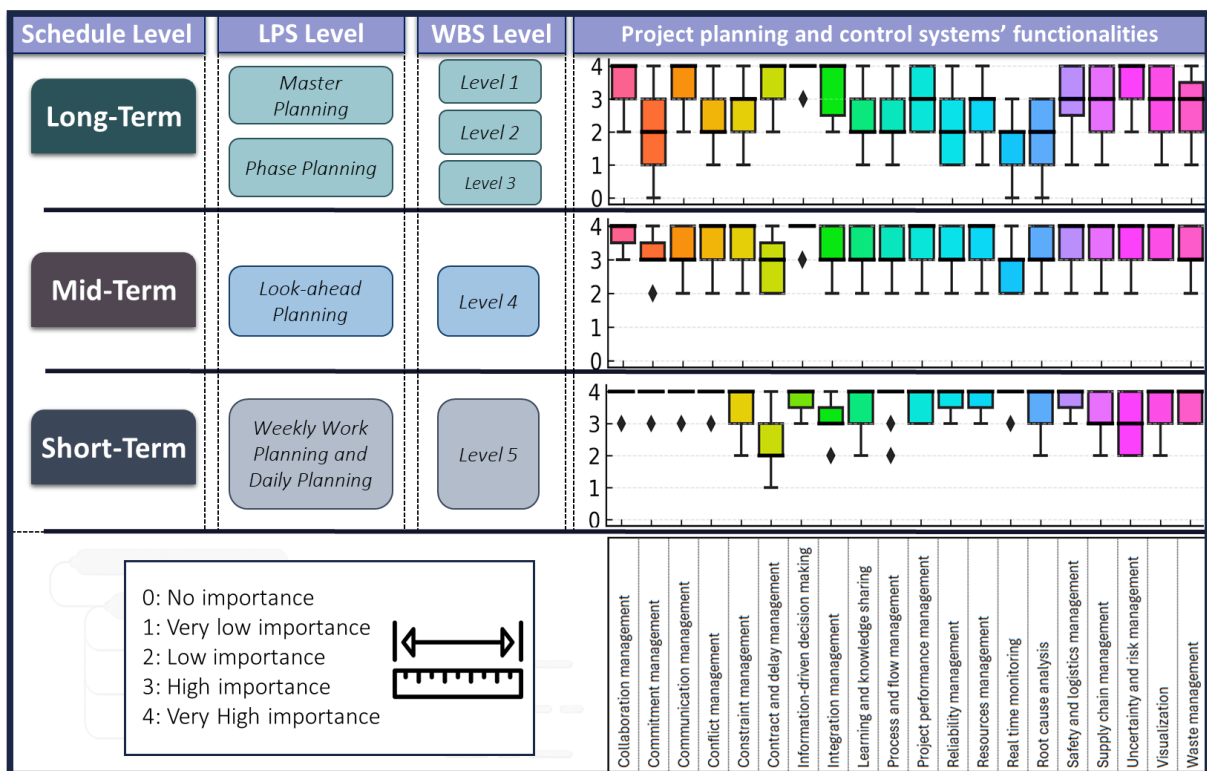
| Schedule Level | LPS Level | WBS Level | Project planning and control systems' functionalities |
|---|---|---|---|
| Long-Term | Master Planning<br>Phase Planning | Level 1<br>Level 2<br>Level 3 | |
| Mid-Term | Look-ahead Planning | Level 4 | |
| Short-Term | Weekly Work Planning and Daily Planning | Level 5 | |

4
3
2
1
0

0: No importance
1: Very low importance
2: Low importance
3: High importance
4: Very High importance

Collaboration management
Commitment management
Communication management
Conflict management
Constraint management
Contract and delay management
Information-driven decision making
Integration management
Learning and knowledge sharing
Process and flow management
Project performance management
Reliability management
Resources management
Real time monitoring
Root cause analysis
Safety and logistics management
Supply chain management
Uncertainty and risk management
Visualization
Waste management